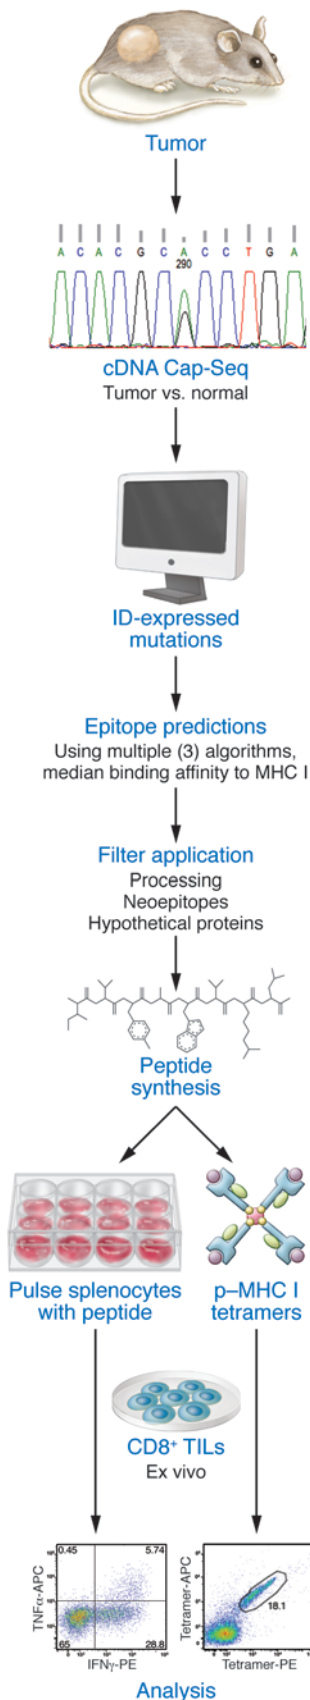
Tumor

A C A C G C A C C T G A
290

cDNA Cap-Seq
Tumor vs. normal

ID-expressed mutations

Epitope predictions
Using multiple (3) algorithms, median binding affinity to MHC I

Filter application
Processing
Neoepitopes
Hypothetical proteins

Peptide synthesis

Pulse splenocytes with peptide

p–MHC I tetramers

CD8⁺ TILs
Ex vivo

TNFα-APC
0.45
5.74
65
28.8
IFNγ-PE

Tetramer-APC
18.1
Tetramer-PE

Analysis